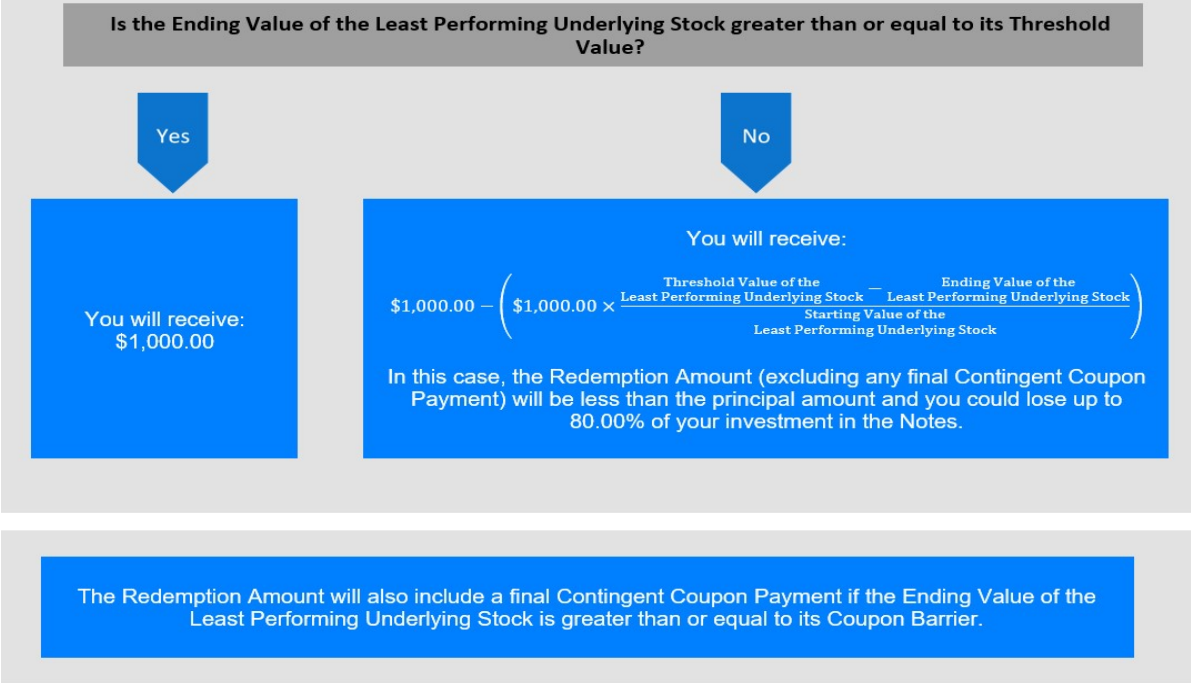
Is the Ending Value of the Least Performing Underlying Stock greater than or equal to its Threshold Value?

Yes

No

You will receive: $1,000.00

You will receive:

$\$1,000.00 - \left(\$1,000.00 \times \frac{\text{Threshold Value of the Least Performing Underlying Stock} - \text{Ending Value of the Least Performing Underlying Stock}}{\text{Starting Value of the Least Performing Underlying Stock}}\right)$

In this case, the Redemption Amount (excluding any final Contingent Coupon Payment) will be less than the principal amount and you could lose up to 80.00% of your investment in the Notes.

The Redemption Amount will also include a final Contingent Coupon Payment if the Ending Value of the Least Performing Underlying Stock is greater than or equal to its Coupon Barrier.